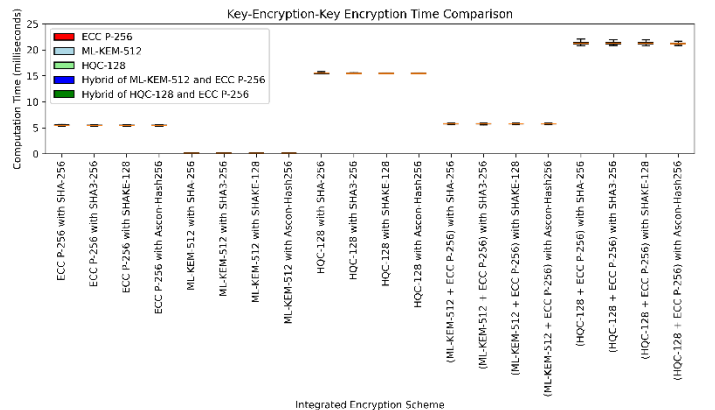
Key-Encryption-Key Encryption Time Comparison

ECC P-256
ML-KEM-512
HQC-128
Hybrid of ML-KEM-512 and ECC P-256
Hybrid of HQC-128 and ECC P-256

Computation Time (milliseconds)

25
20
15
10
5
0

ECC P-256 with SHA-256
ECC P-256 with SHA3-256
ECC P-256 with SHAKE-128
ECC P-256 with Ascon-Hash256
ML-KEM-512 with SHA-256
ML-KEM-512 with SHA3-256
ML-KEM-512 with SHAKE-128
ML-KEM-512 with Ascon-Hash256
HQC-128 with SHA-256
HQC-128 with SHA3-256
HQC-128 with SHAKE-128
HQC-128 with Ascon-Hash256
(ML-KEM-512 + ECC P-256) with SHA-256
(ML-KEM-512 + ECC P-256) with SHA3-256
(ML-KEM-512 + ECC P-256) with SHAKE-128
(ML-KEM-512 + ECC P-256) with Ascon-Hash256
(HQC-128 + ECC P-256) with SHA-256
(HQC-128 + ECC P-256) with SHA3-256
(HQC-128 + ECC P-256) with SHAKE-128
(HQC-128 + ECC P-256) with Ascon-Hash256

Integrated Encryption Scheme